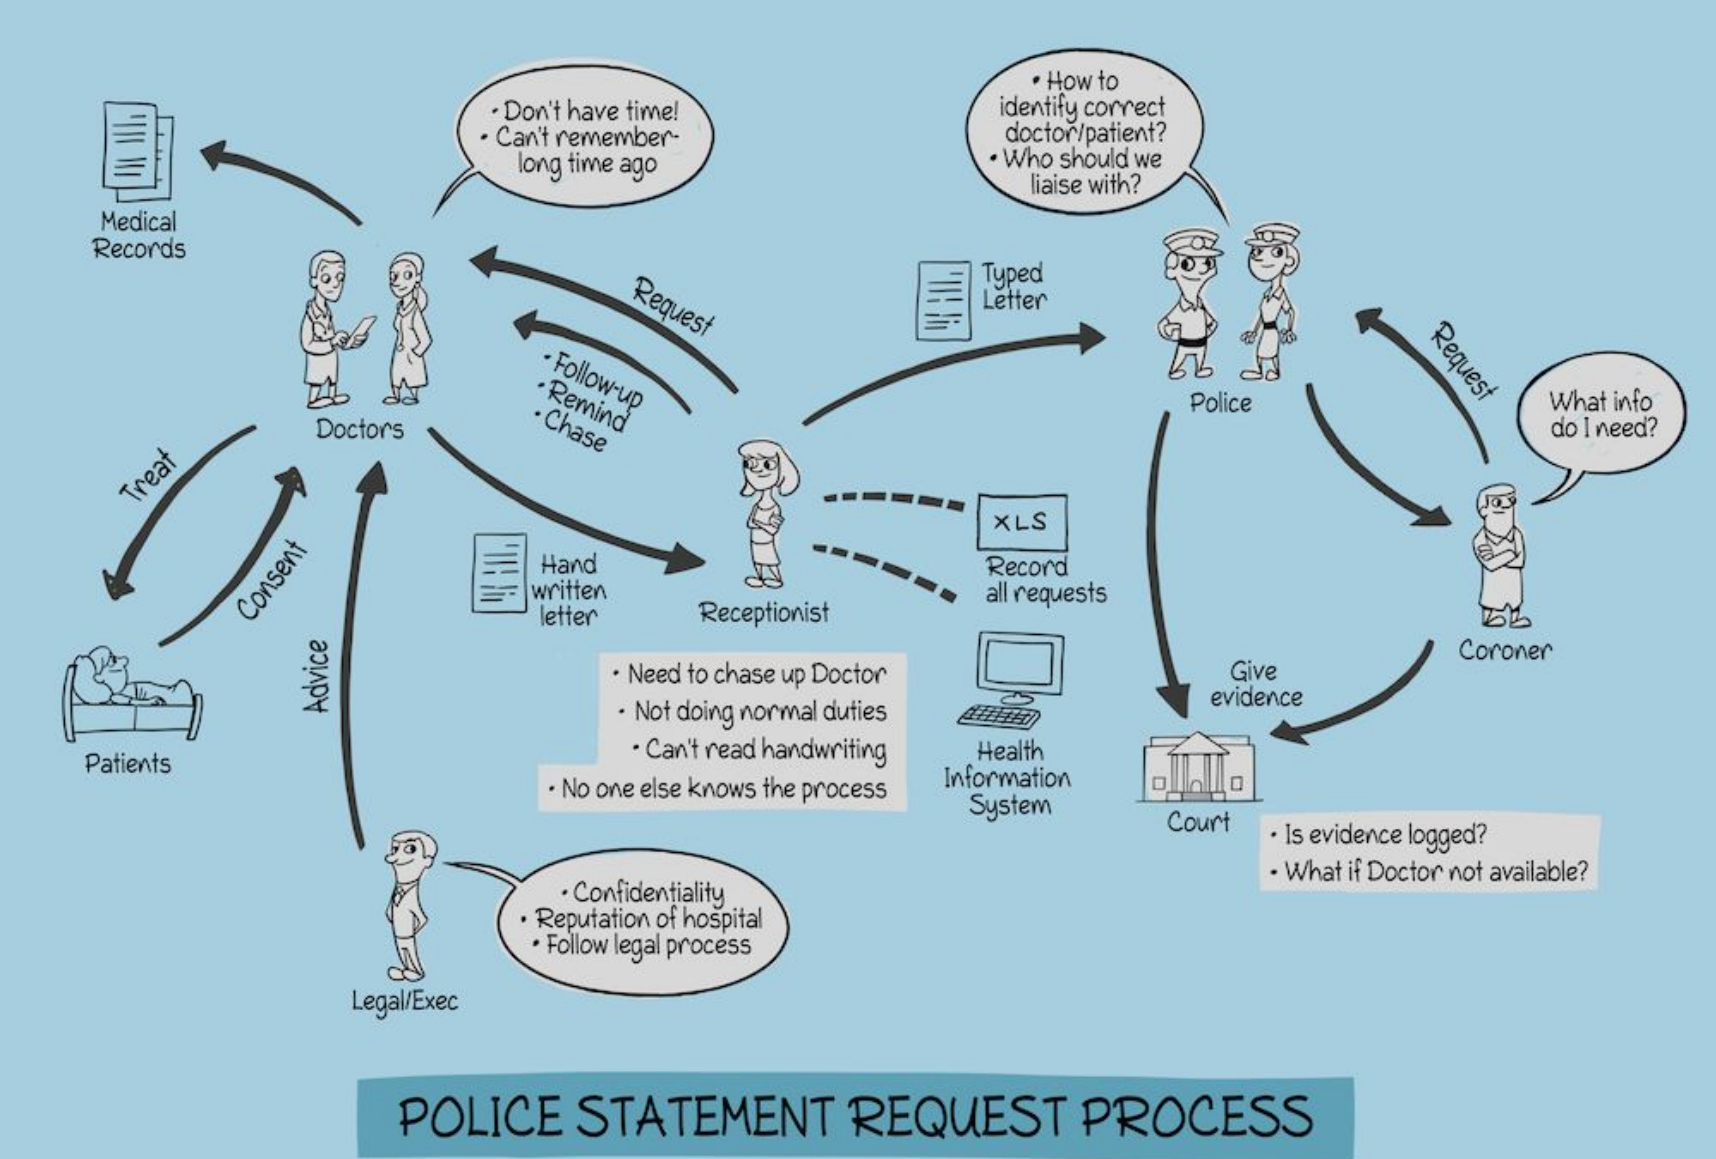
Medical Records

• Don't have time!
• Can't remember long time ago

Doctors

Request

• Follow-up
• Remind
• Chase

Treat

Consent

Patients

Advice

Hand written letter

Receptionist

XLS

Record all requests

• Need to chase up Doctor
• Not doing normal duties
• Can't read handwriting
• No one else knows the process

Health Information System

Typed Letter

• How to identify correct doctor/patient?
• Who should we liaise with?

Police

Request

What info do I need?

Coroner

Give evidence

Court

• Is evidence logged?
• What if Doctor not available?

Legal/Exec

• Confidentiality
• Reputation of hospital
• Follow legal process

POLICE STATEMENT REQUEST PROCESS